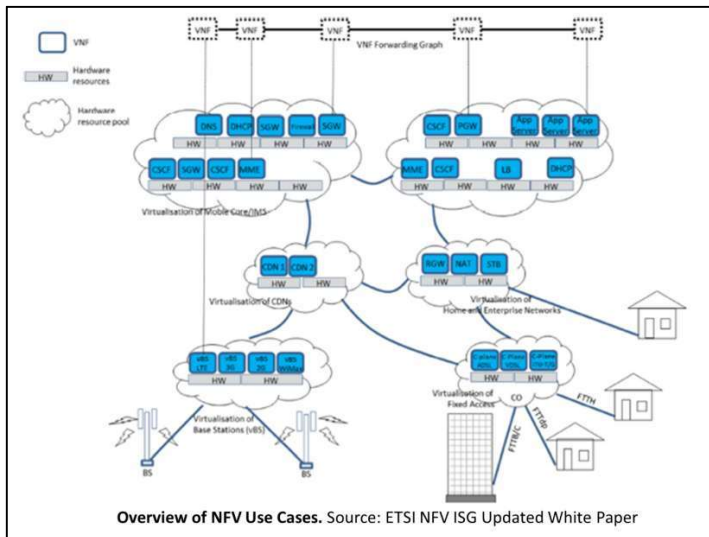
VNF

HW Hardware resources

Hardware resource pool

VNF VNF VNF VNF VNF

VNF Forwarding Graph

DNS DHCP SGW Firewall SGW
HW HW HW HW

CSCF SGW CSCF MME
HW HW HW HW

Virtualisation of Mobile Core/IMS

CSCF PGW App Server App Server App Server
HW HW HW HW

MME CSCF LB DHCP
HW HW HW HW

CDN 1 CDN 2
HW HW

Virtualisation of CDNs

RGW NAT STB
HW HW

Virtualisation of Home and Enterprise Networks

vBS LTE vBS 3G vBS 2G vBS WiMax
HW HW HW

Virtualisation of Base Stations (vBS)

BS BS

C-Plane xDSL C-Plane VDSL C-Plane FTTx
HW HW HW

Virtualisation of Fixed Access

CO

FTTH

FTTdp

FTTB/C

**Overview of NFV Use Cases.** Source: ETSI NFV ISG Updated White Paper